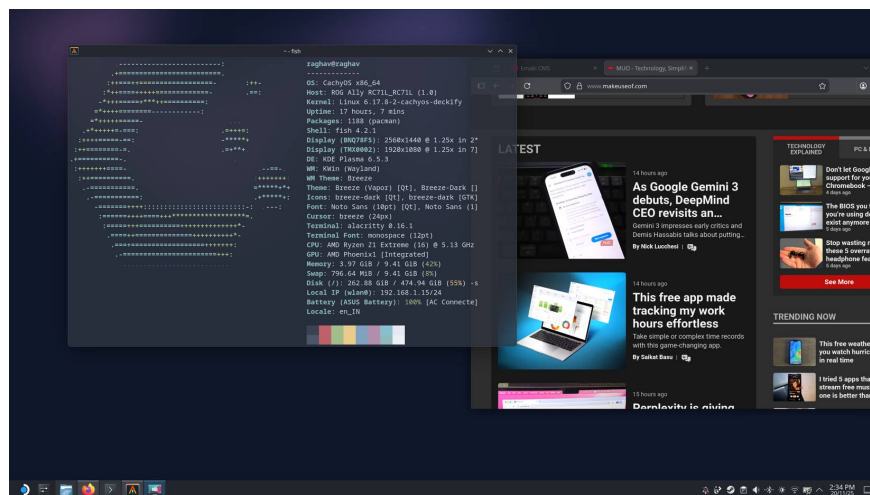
~ - fish

raghav@raghav
-------------
OS: CachyOS x86_64
Host: ROG Ally RC71L_RC71L (1.0)
Kernel: Linux 6.17.8-2-cachyos-deckify
Uptime: 17 hours, 7 mins
Packages: 1188 (pacman)
Shell: fish 4.2.1
Display (BNQ78F5): 2560x1440 @ 1.25x in 27"
Display (TMX0002): 1920x1080 @ 1.25x in 7"
DE: KDE Plasma 6.5.3
WM: KWin (Wayland)
WM Theme: Breeze
Theme: Breeze (Vapor) [Qt], Breeze-Dark []
Icons: breeze-dark [Qt], breeze-dark [GTK]
Font: Noto Sans (10pt) [Qt], Noto Sans (1]
Cursor: breeze (24px)
Terminal: alacritty 0.16.1
Terminal Font: monospace (12pt)
CPU: AMD Ryzen Z1 Extreme (16) @ 5.13 GHz
GPU: AMD Phoenix1 [Integrated]
Memory: 3.97 GiB / 9.41 GiB (42%)
Swap: 796.64 MiB / 9.41 GiB (8%)
Disk (/): 262.88 GiB / 474.94 GiB (55%) - s
Local IP (wlan0): 192.168.1.15/24
Battery (ASUS Battery): 100% [AC Connecte]
Locale: en_IN

MUO - Technology, Simpl
www.makeuseof.com

LATEST

14 hours ago
As Google Gemini 3 debuts, DeepMind CEO revisits an...
Gemini 3 impresses early critics and Demis Hassabis talks about putting...
By Nick Lucchesi

14 hours ago
This free app made tracking my work hours effortless
Take simple or complex time records with this game-changing app.
By Saikat Basu

15 hours ago
Perplexity is giving

TECHNOLOGY EXPLAINED
PC &
Don't let Google support for your Chromebook
4 days ago
The BIOS you you're using d exist anymore
5 days ago
Stop wasting r these 5 overra headphone fea
5 days ago
See More

TRENDING NOW
This free weathe you watch hurric in real time
I tried 5 apps tha stream free musi one is better tha

2:34 PM
20/11/25